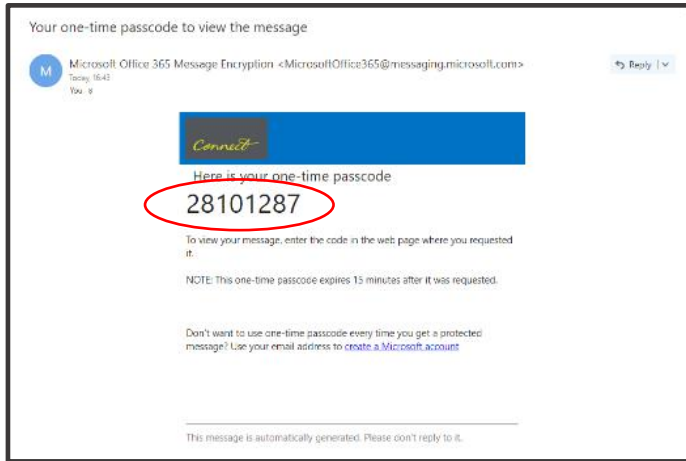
Your one-time passcode to view the message

M

Microsoft Office 365 Message Encryption <MicrosoftOffice365@messaging.microsoft.com>
Today, 16:43
You

Reply

Connect

Here is your one-time passcode
28101287

To view your message, enter the code in the web page where you requested it.

NOTE: This one-time passcode expires 15 minutes after it was requested.

Don't want to use one-time passcode every time you get a protected message? Use your email address to create a Microsoft account

This message is automatically generated. Please don't reply to it.